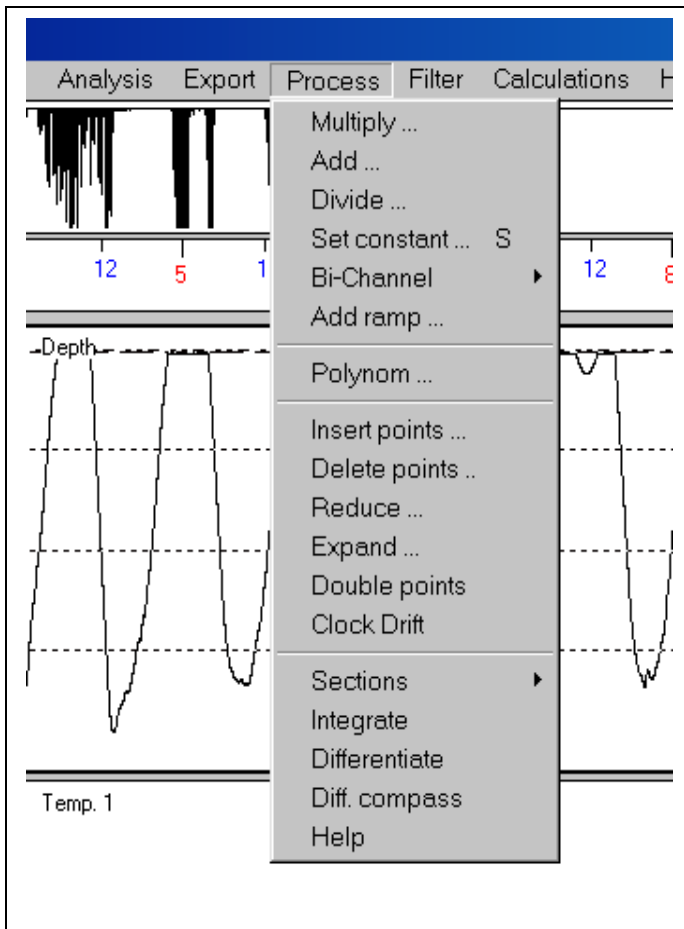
Analysis Export Process Filter Calculations H

Multiply ...
Add ...
Divide ...
Set constant ... S
Bi-Channel
Add ramp ...

Polynom ...

Insert points ...
Delete points ..
Reduce ...
Expand ...
Double points
Clock Drift

Sections
Integrate
Differentiate
Diff. compass
Help

12 5 1 12 8

Depth

Temp. 1